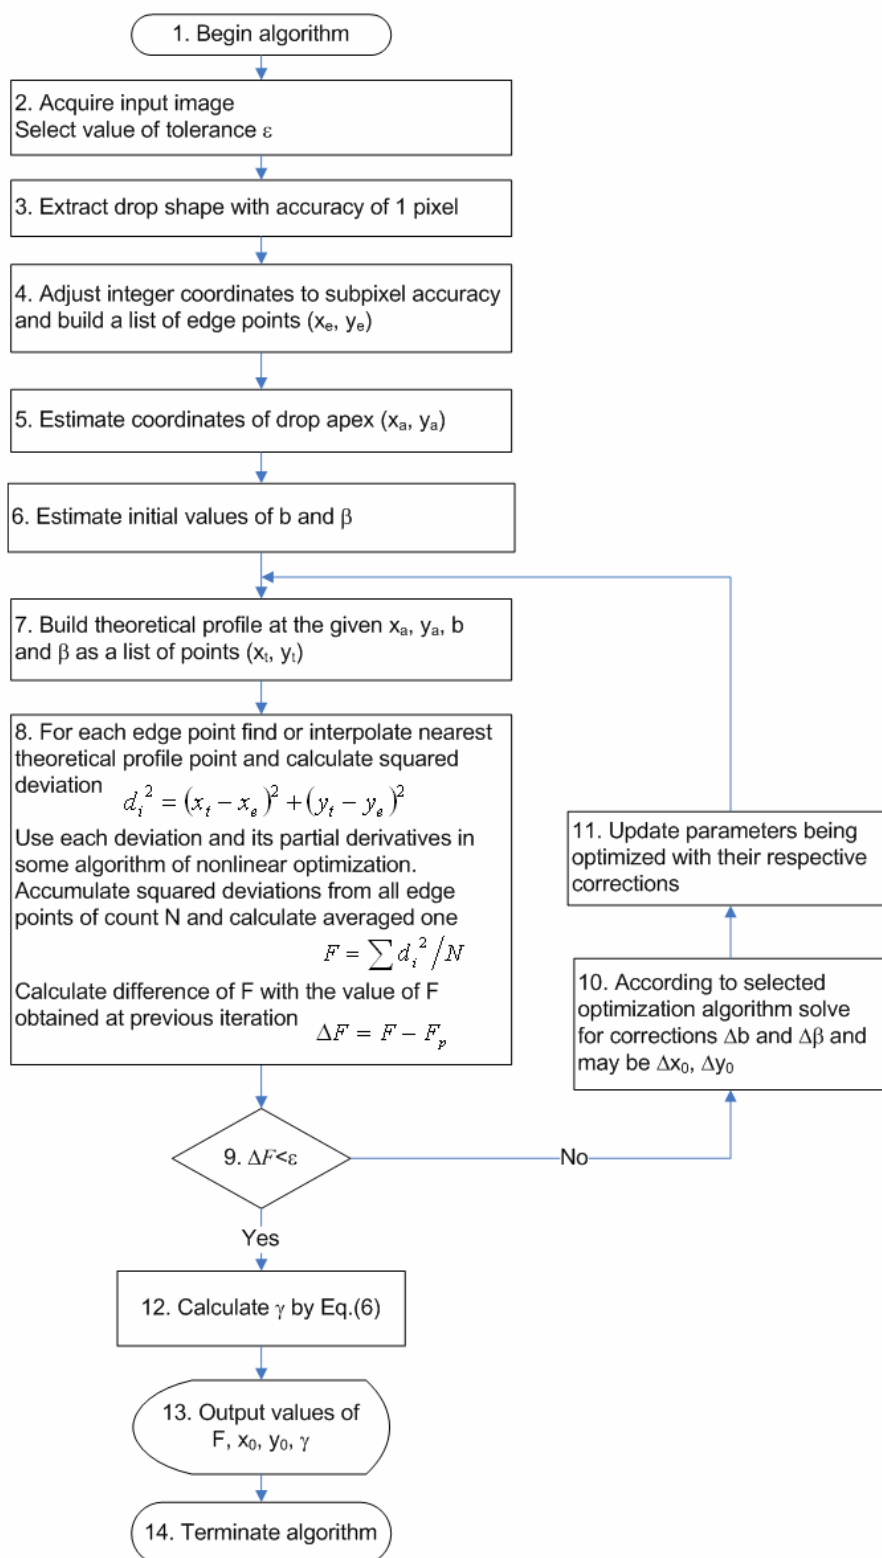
1. Begin algorithm

2. Acquire input image
Select value of tolerance $\varepsilon$

3. Extract drop shape with accuracy of 1 pixel

4. Adjust integer coordinates to subpixel accuracy and build a list of edge points ($x_e$, $y_e$)

5. Estimate coordinates of drop apex ($x_a$, $y_a$)

6. Estimate initial values of b and $\beta$

7. Build theoretical profile at the given $x_a$, $y_a$, b and $\beta$ as a list of points ($x_t$, $y_t$)

8. For each edge point find or interpolate nearest theoretical profile point and calculate squared deviation $d_i^2 = (x_t - x_e)^2 + (y_t - y_e)^2$
Use each deviation and its partial derivatives in some algorithm of nonlinear optimization. Accumulate squared deviations from all edge points of count N and calculate averaged one $F = \sum d_i^2 / N$
Calculate difference of F with the value of F obtained at previous iteration $\Delta F = F - F_p$

11. Update parameters being optimized with their respective corrections

10. According to selected optimization algorithm solve for corrections $\Delta$b and $\Delta\beta$ and may be $\Delta x_0$, $\Delta y_0$

9. $\Delta F < \varepsilon$

No

Yes

12. Calculate $\gamma$ by Eq.(6)

13. Output values of F, $x_0$, $y_0$, $\gamma$

14. Terminate algorithm